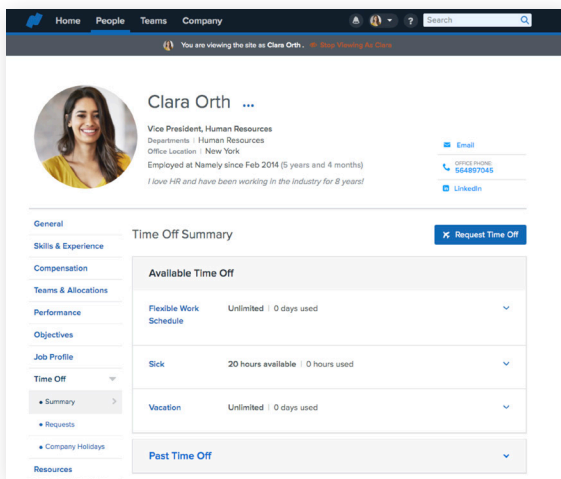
Home People Teams Company

Search

You are viewing the site as Clara Orth . Stop Viewing As Clara

Clara Orth ...

Vice President, Human Resources
Departments | Human Resources
Office Location | New York
Employed at Namely since Feb 2014 (5 years and 4 months)
I love HR and have been working in the industry for 8 years!

Email
OFFICE PHONE: 564897045
LinkedIn

General
Skills & Experience
Compensation
Teams & Allocations
Performance
Objectives
Job Profile
Time Off
• Summary
• Requests
• Company Holidays
Resources

Time Off Summary

Request Time Off

Available Time Off

| | |
|---|---|
| Flexible Work Schedule | Unlimited \| 0 days used |
| Sick | 20 hours available \| 0 hours used |
| Vacation | Unlimited \| 0 days used |

Past Time Off